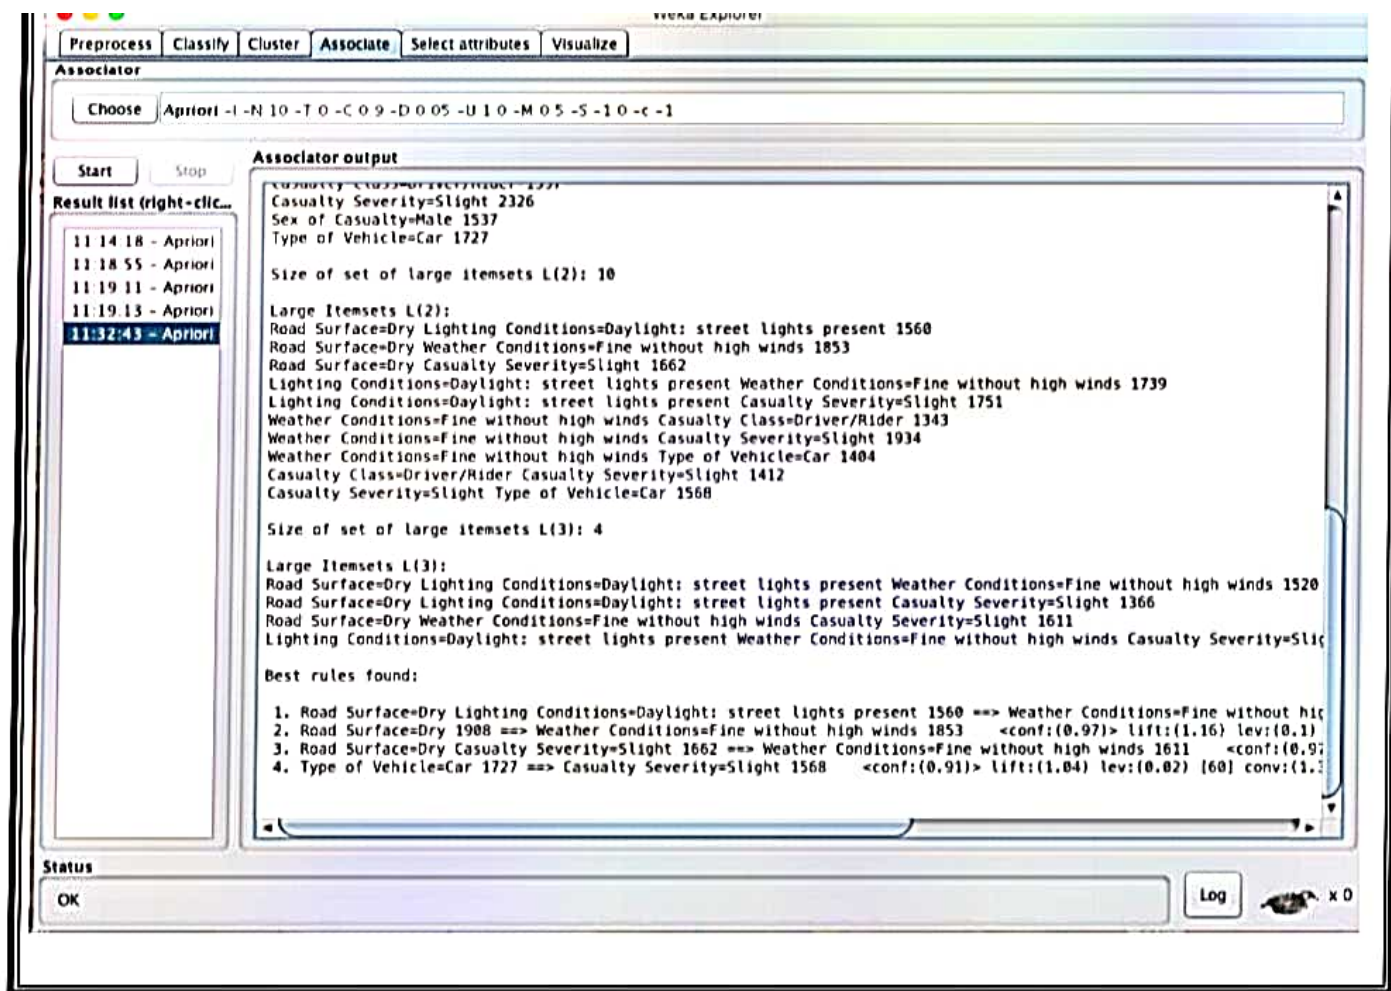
Weka Explorer

Preprocess | Classify | Cluster | Associate | Select attributes | Visualize

Associator

Choose | Apriori -I -N 10 -T 0 -C 0.9 -D 0.05 -U 1.0 -M 0.5 -S -1.0 -c -1

Start | Stop

Result list (right-clic...

11:14:18 - Apriori
11:18:55 - Apriori
11:19:11 - Apriori
11:19:13 - Apriori
11:32:43 - Apriori

Associator output

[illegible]
Casualty Severity=Slight 2326
Sex of Casualty=Male 1537
Type of Vehicle=Car 1727

Size of set of large itemsets L(2): 10

Large Itemsets L(2):
Road Surface=Dry Lighting Conditions=Daylight: street lights present 1560
Road Surface=Dry Weather Conditions=Fine without high winds 1853
Road Surface=Dry Casualty Severity=Slight 1662
Lighting Conditions=Daylight: street lights present Weather Conditions=Fine without high winds 1739
Lighting Conditions=Daylight: street lights present Casualty Severity=Slight 1751
Weather Conditions=Fine without high winds Casualty Class=Driver/Rider 1343
Weather Conditions=Fine without high winds Casualty Severity=Slight 1934
Weather Conditions=Fine without high winds Type of Vehicle=Car 1404
Casualty Class=Driver/Rider Casualty Severity=Slight 1412
Casualty Severity=Slight Type of Vehicle=Car 1568

Size of set of large itemsets L(3): 4

Large Itemsets L(3):
Road Surface=Dry Lighting Conditions=Daylight: street lights present Weather Conditions=Fine without high winds 1520
Road Surface=Dry Lighting Conditions=Daylight: street lights present Casualty Severity=Slight 1366
Road Surface=Dry Weather Conditions=Fine without high winds Casualty Severity=Slight 1611
Lighting Conditions=Daylight: street lights present Weather Conditions=Fine without high winds Casualty Severity=Slig

Best rules found:

1. Road Surface=Dry Lighting Conditions=Daylight: street lights present 1560 ==> Weather Conditions=Fine without hig
2. Road Surface=Dry 1908 ==> Weather Conditions=Fine without high winds 1853 <conf:(0.97)> lift:(1.16) lev:(0.1)
3. Road Surface=Dry Casualty Severity=Slight 1662 ==> Weather Conditions=Fine without high winds 1611 <conf:(0.9
4. Type of Vehicle=Car 1727 ==> Casualty Severity=Slight 1568 <conf:(0.91)> lift:(1.04) lev:(0.02) [60] conv:(1.

Status

OK

Log

x 0